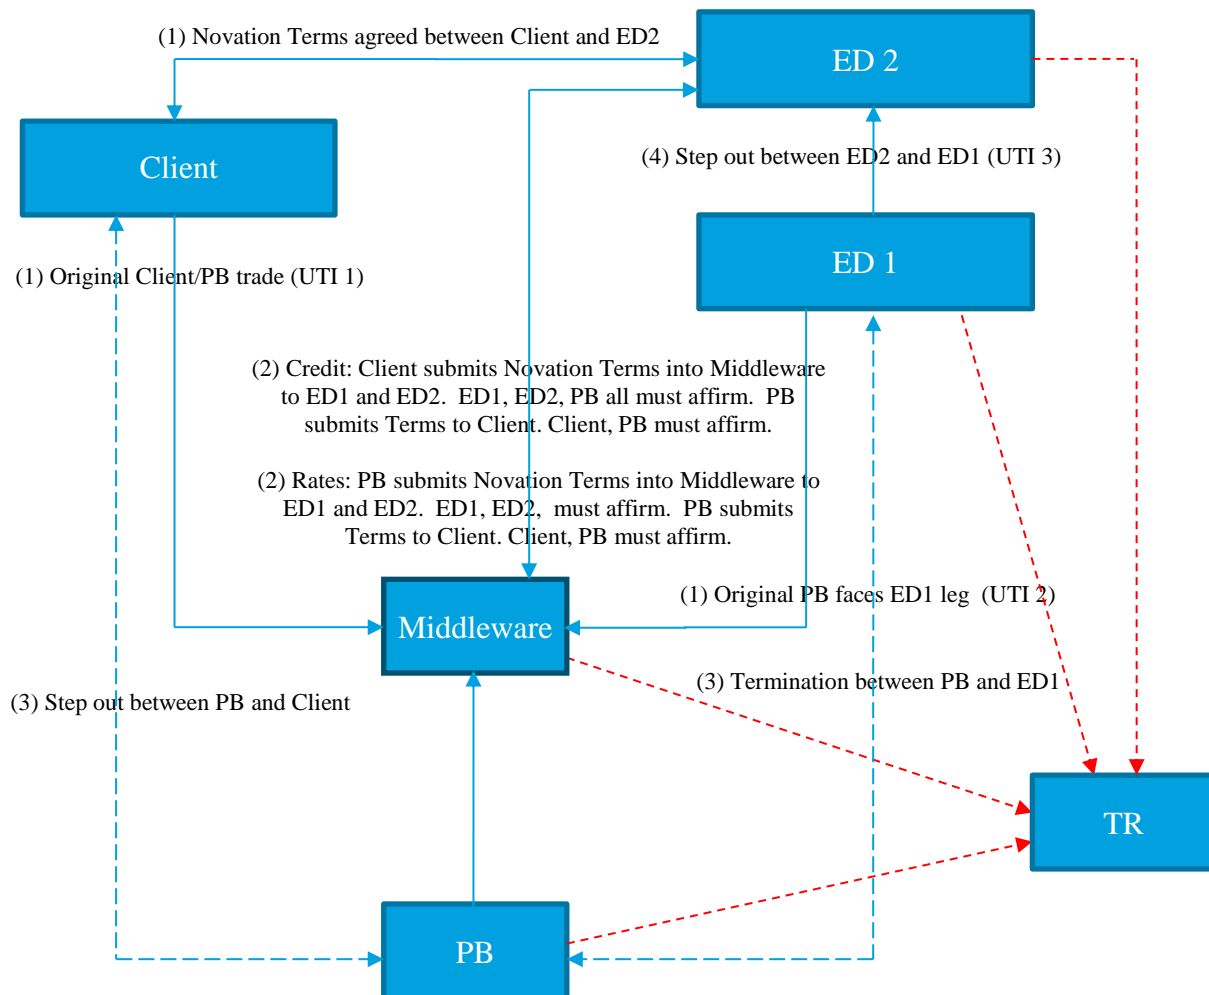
(1) Novation Terms agreed between Client and ED2

ED 2

Client

(4) Step out between ED2 and ED1 (UTI 3)

ED 1

(1) Original Client/PB trade (UTI 1)

(2) Credit: Client submits Novation Terms into Middleware to ED1 and ED2. ED1, ED2, PB all must affirm. PB submits Terms to Client. Client, PB must affirm.

(2) Rates: PB submits Novation Terms into Middleware to ED1 and ED2. ED1, ED2, must affirm. PB submits Terms to Client. Client, PB must affirm.

Middleware

(1) Original PB faces ED1 leg (UTI 2)

(3) Termination between PB and ED1

(3) Step out between PB and Client

TR

PB